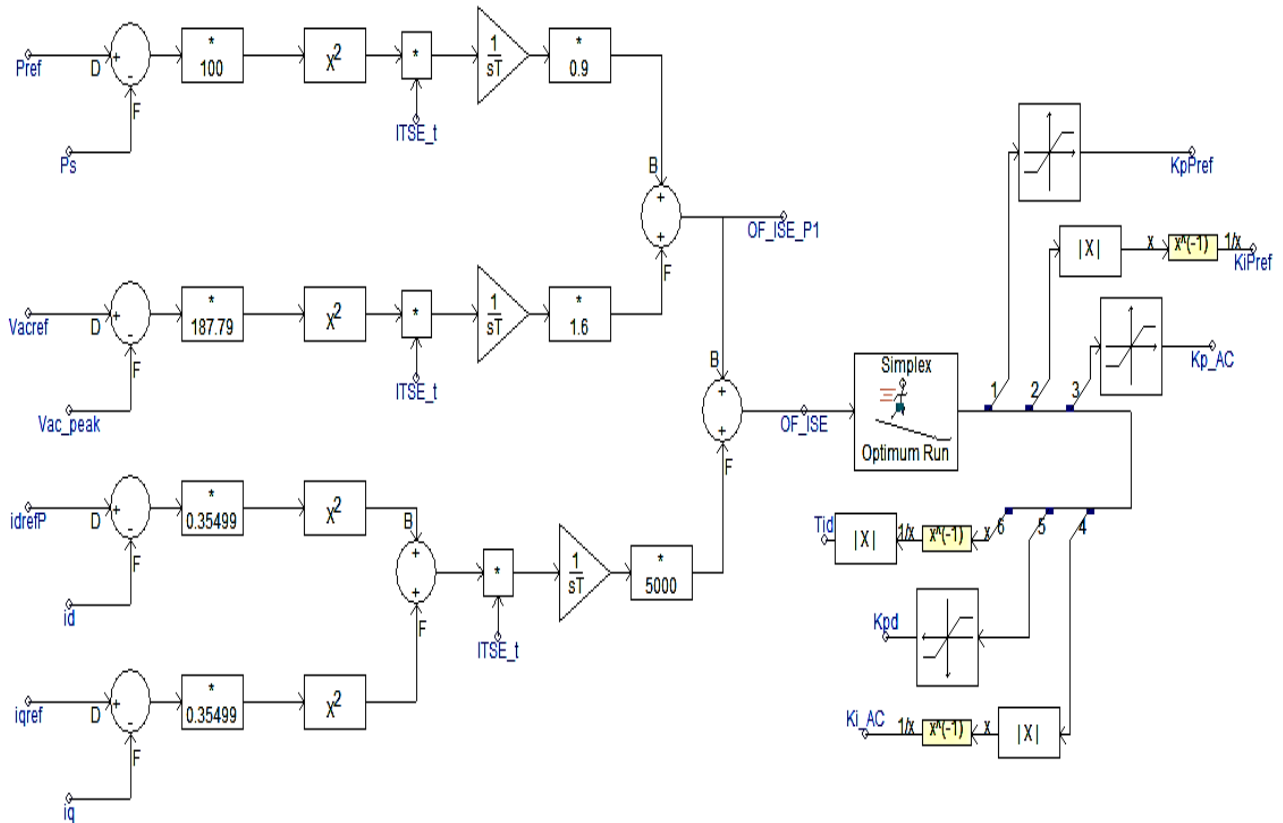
Pref
D
+
-
F
Ps
*
100
$x^2$
*
ITSE_t
$\frac{1}{sT}$
*
0.9
B
+
+
F
OF_ISE_P1

Vacref
D
+
-
F
Vac_peak
*
187.79
$x^2$
*
ITSE_t
$\frac{1}{sT}$
*
1.6
B
+
+
F
OF_ISE

idrefP
D
+
-
F
id
*
0.35499
$x^2$
B
+
+
F
*
ITSE_t
$\frac{1}{sT}$
*
5000

iqref
D
+
-
F
iq
*
0.35499
$x^2$

Simplex
Optimum Run
1
2
3
KpPref
|X|
x
x^(-1)
1/x
KiPref
Kp_AC
Tid
|X|
1/x
x^(-1)
x
6
5
4
Kpd
Ki_AC
1/x
x^(-1)
x
|X|